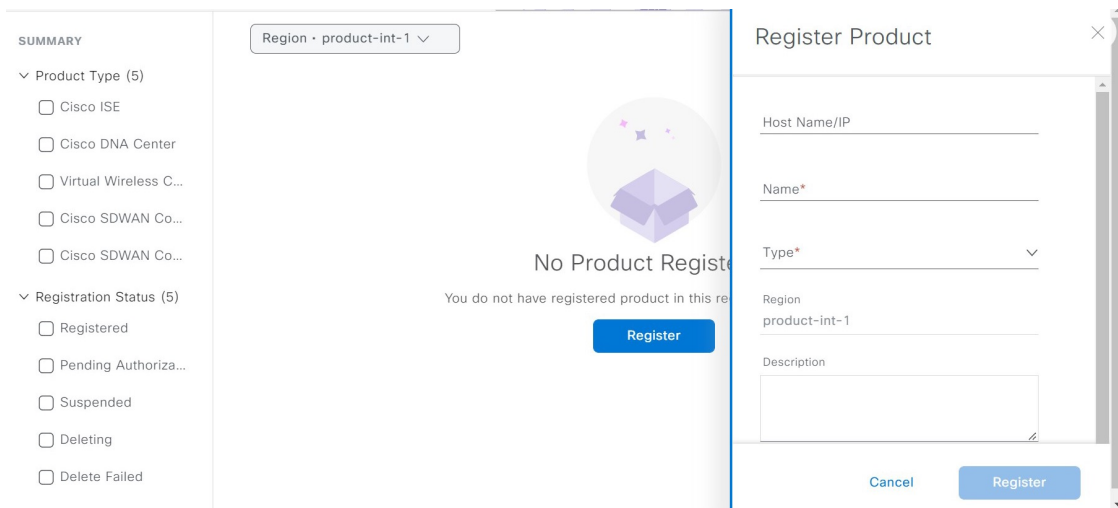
SUMMARY

Product Type (5)

Cisco ISE

Cisco DNA Center

Virtual Wireless C...

Cisco SDWAN Co...

Cisco SDWAN Co...

Registration Status (5)

Registered

Pending Authoriza...

Suspended

Deleting

Delete Failed

Region • product-int-1

No Product Registe

You do not have registered product in this re

Register

Register Product

Host Name/IP

Name*

Type*

Region
product-int-1

Description

Cancel

Register